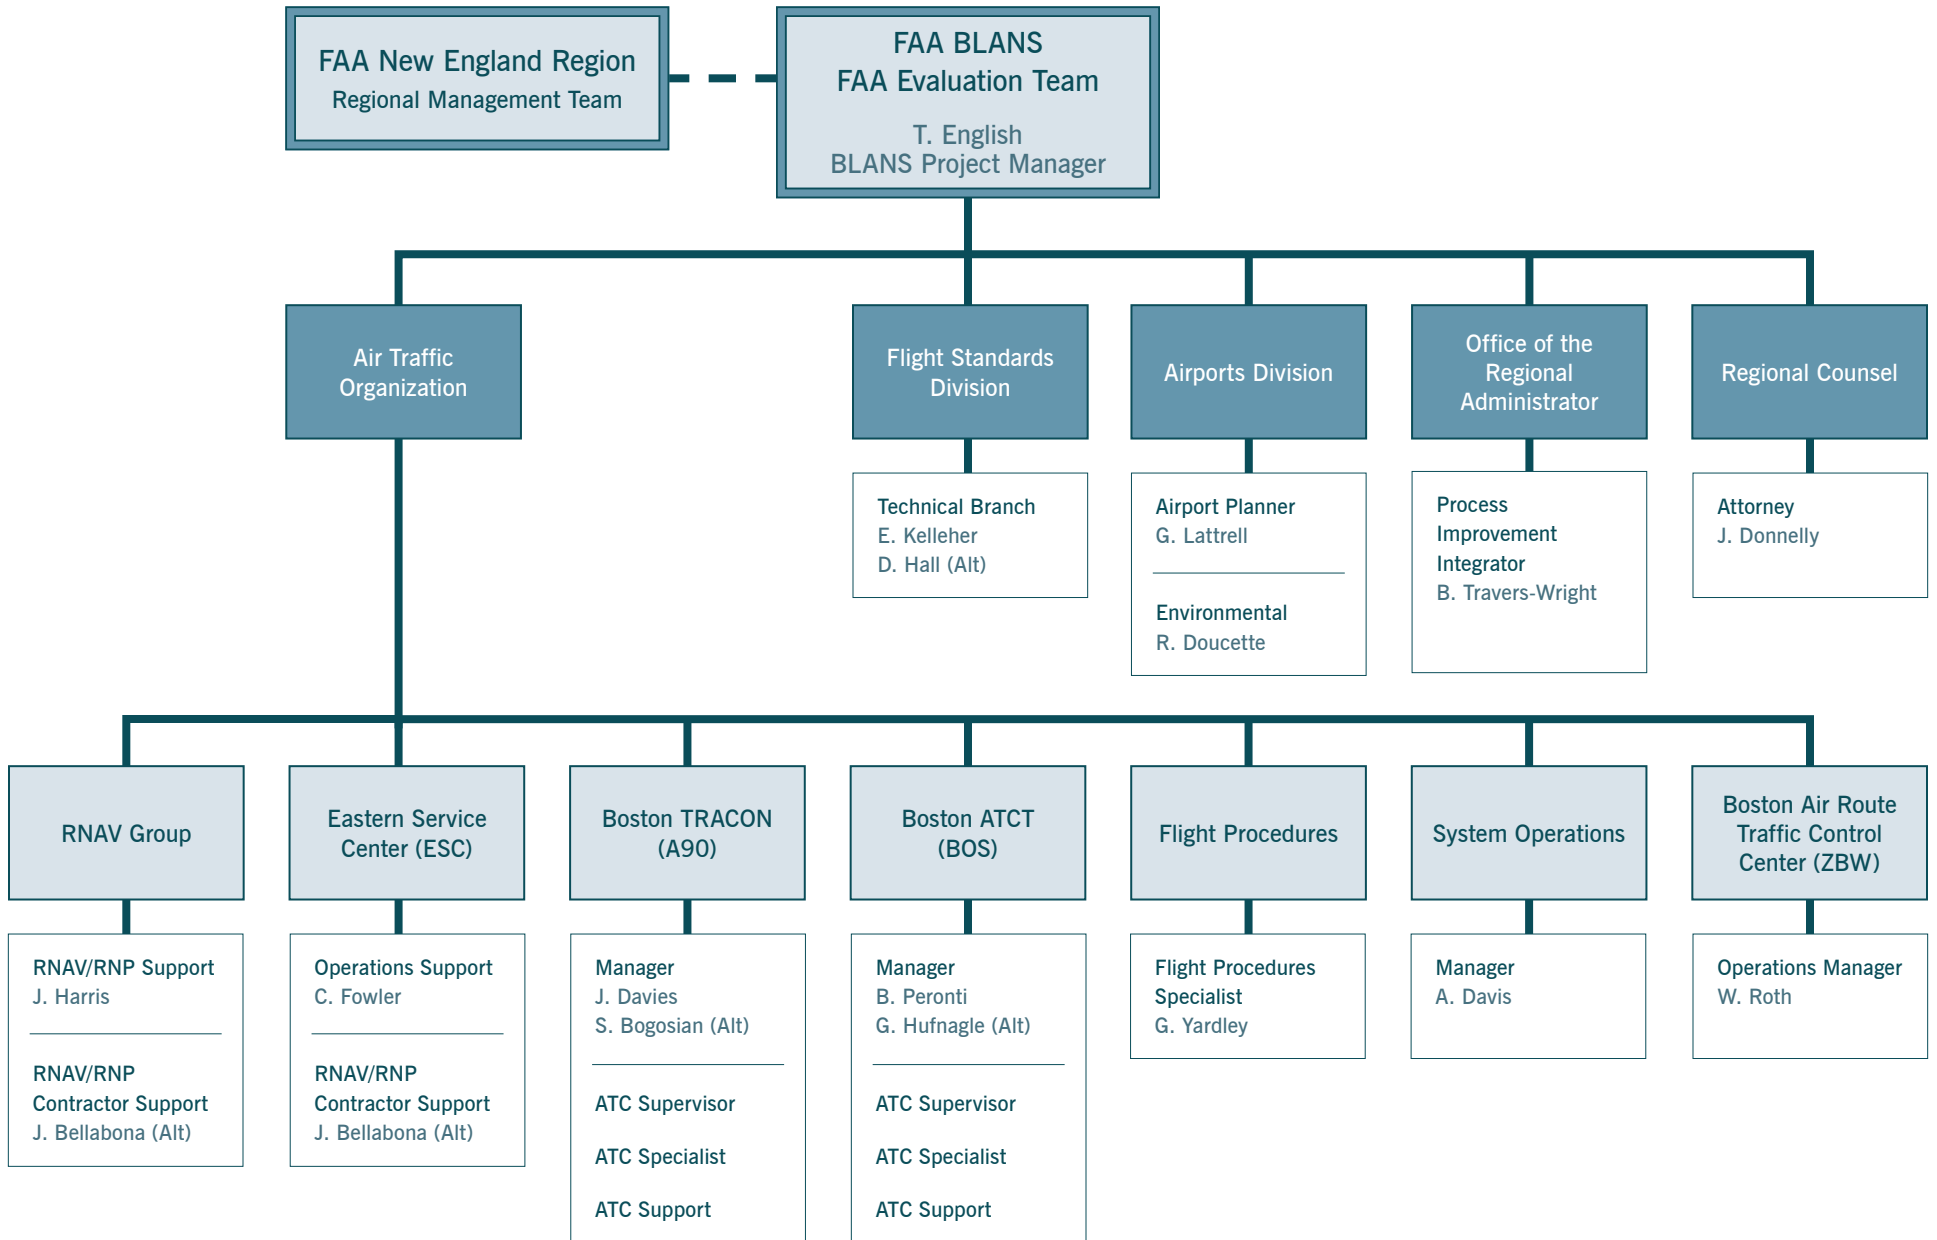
FAA New England Region
Regional Management Team

FAA BLANS
FAA Evaluation Team

T. English
BLANS Project Manager

Air Traffic Organization

Flight Standards Division

Technical Branch
E. Kelleher
D. Hall (Alt)

Airports Division

Airport Planner
G. Lattrell

Environmental
R. Doucette

Office of the Regional Administrator

Process Improvement Integrator
B. Travers-Wright

Regional Counsel

Attorney
J. Donnelly

RNAV Group

RNAV/RNP Support
J. Harris

RNAV/RNP Contractor Support
J. Bellabona (Alt)

Eastern Service Center (ESC)

Operations Support
C. Fowler

RNAV/RNP Contractor Support
J. Bellabona (Alt)

Boston TRACON (A90)

Manager
J. Davies
S. Bogosian (Alt)

ATC Supervisor

ATC Specialist

ATC Support

Boston ATCT (BOS)

Manager
B. Peronti
G. Hufnagle (Alt)

ATC Supervisor

ATC Specialist

ATC Support

Flight Procedures

Flight Procedures Specialist
G. Yardley

System Operations

Manager
A. Davis

Boston Air Route Traffic Control Center (ZBW)

Operations Manager
W. Roth